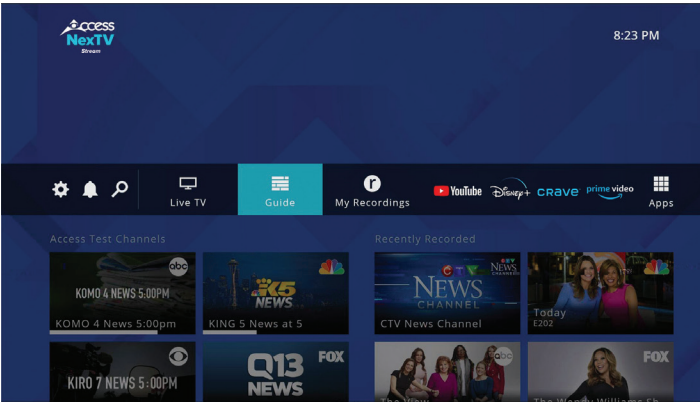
Access NexTV Stream

8:23 PM

Live TV
Guide
My Recordings
YouTube
Disney+
crave
prime video
Apps

Access Test Channels

abc
KOMO 4 NEWS 5:00PM
KOMO 4 News 5:00pm

K5 NEWS
KING 5 News at 5

KIRO 7 NEWS 5:00PM

FOX
Q13 NEWS

Recently Recorded

CTV NEWS CHANNEL
CTV News Channel

Today
E202

abc
The View

FOX
The Wendy Williams Sh